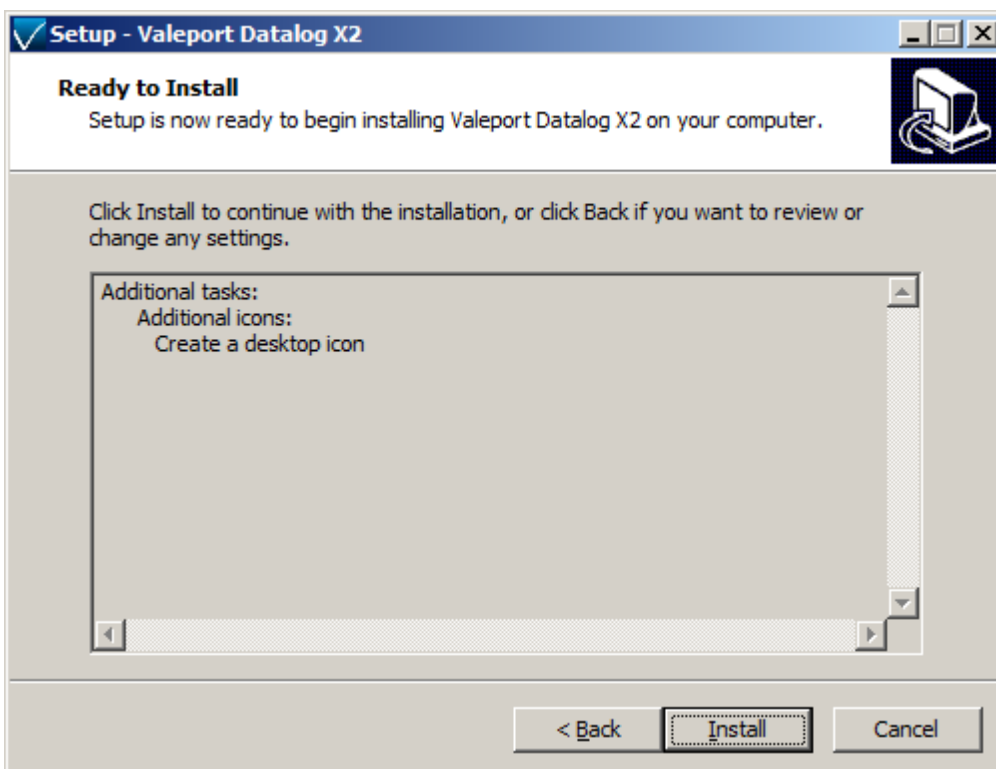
Setup - Valeport Datalog X2

Ready to Install
Setup is now ready to begin installing Valeport Datalog X2 on your computer.

Click Install to continue with the installation, or click Back if you want to review or change any settings.

Additional tasks:
Additional icons:
Create a desktop icon

< Back
Install
Cancel